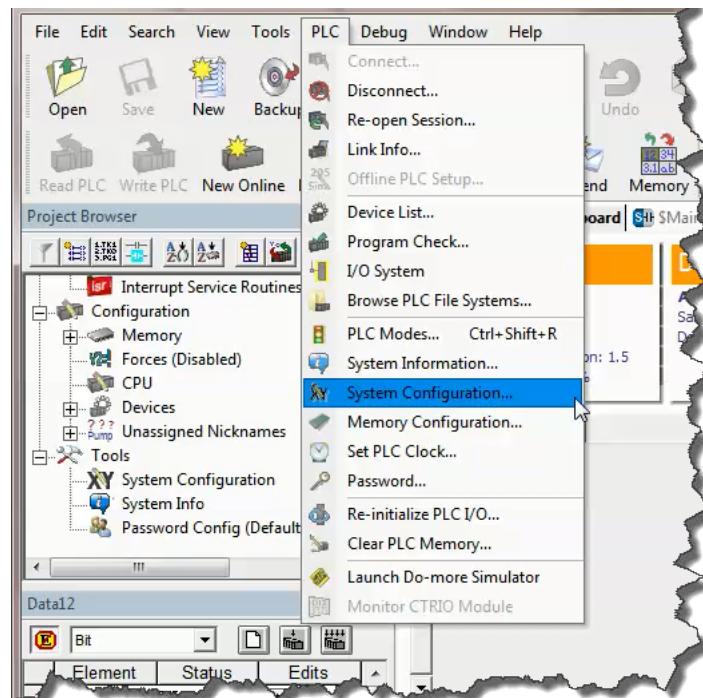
File Edit Search View Tools PLC Debug Window Help

Open Save New Backup Undo

Read PLC Write PLC New Online end Memory

Project Browser oard $Mai

Interrupt Service Routines
Configuration
Memory
Forces (Disabled)
CPU
Devices
Unassigned Nicknames
Tools
System Configuration
System Info
Password Config (Default

Connect...
Disconnect...
Re-open Session...
Link Info...
Offline PLC Setup...
Device List...
Program Check...
I/O System
Browse PLC File Systems...
PLC Modes... Ctrl+Shift+R
System Information...
System Configuration...
Memory Configuration...
Set PLC Clock...
Password...
Re-initialize PLC I/O...
Clear PLC Memory...
Launch Do-more Simulator
Monitor CTRIO Module

n: 1.5

Data12

Bit

Element Status Edits